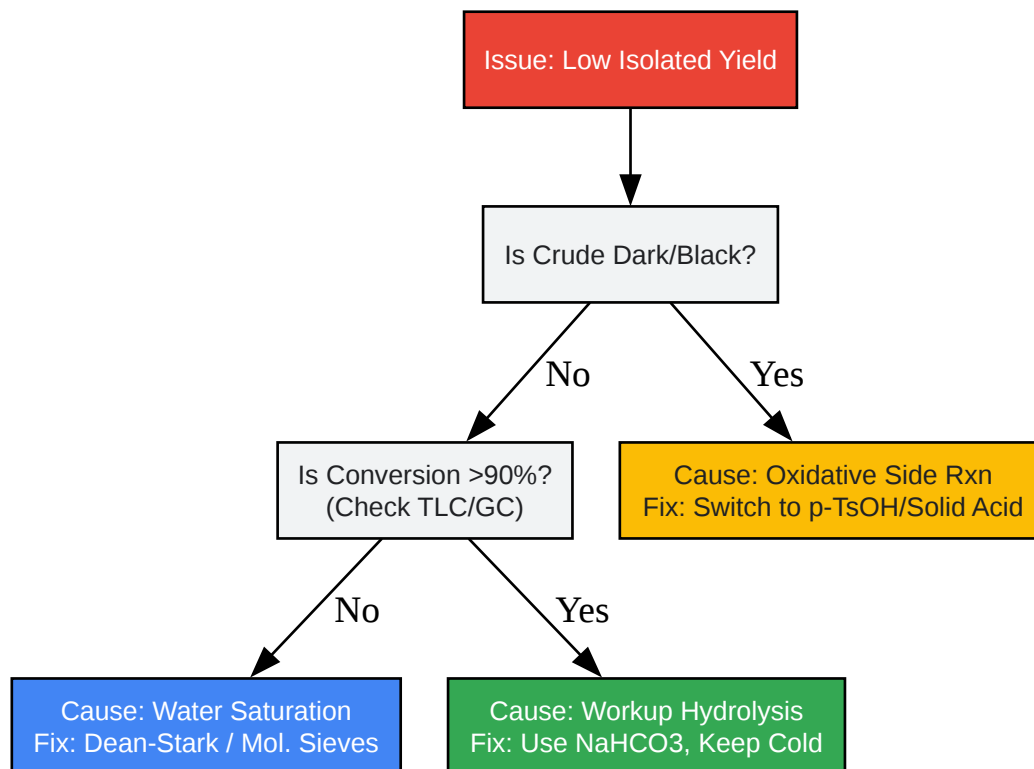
Issue: Low Isolated Yield

Is Crude Dark/Black?

No

Yes

Is Conversion >90%?
(Check TLC/GC)

Cause: Oxidative Side Rxn
Fix: Switch to p-TsOH/Solid Acid

No

Yes

Cause: Water Saturation
Fix: Dean-Stark / Mol. Sieves

Cause: Workup Hydrolysis
Fix: Use NaHCO3, Keep Cold